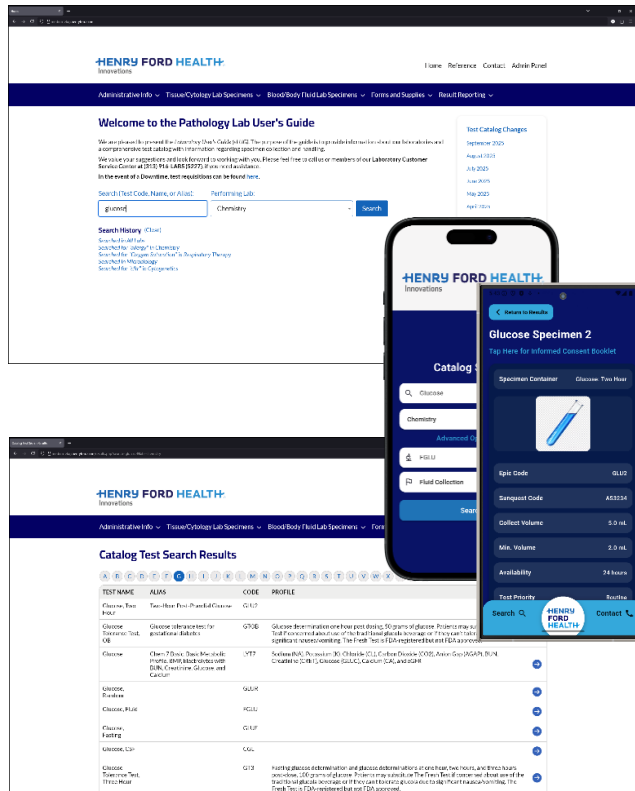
HENRY FORD HEALTH
Innovations

Home Reference Contact Admin Panel

Administrative Info Tissue/Cytology Lab Specimens Blood/Body Fluid Lab Specimens Forms and Supplies Result Reporting

Welcome to the Pathology Lab User's Guide

We are pleased to present the Laboratory User's Guide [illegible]. The purpose of the guide is to provide information about our laboratories and a comprehensive test catalog with information regarding specimen collection and handling.

We value your suggestions and look forward to working with you. Please feel free to call us or members of our Laboratory Customer Service Center at (313) 916-LABS (5227), if you need assistance.

In the event of a Downtime, test requisitions can be found here.

Search (Test Code, Name, or Alias): Performing Lab:
glucose Chemistry Search

Search History (Clear)
Searched for All Labs
Searched for "allergy" in Chemistry
Searched for "Oxygen Saturation" in Respiratory Therapy
Searched in Microbiology
Searched for "FISH" in Cytogenetics

Test Catalog Changes
September 2025
August 2025
July 2025
June 2025
May 2025
April 2025

HENRY FORD HEALTH
Innovations

Administrative Info Tissue/Cytology Lab Specimens Blood/Body Fluid Lab Specimens Form

Catalog Test Search Results

A B C D E F G H I J K L M N O P Q R S T U V W X

| TEST NAME | ALIAS | CODE | PROFILE |
|---|---|---|---|
| Glucose, Two Hour | Two-Hour Post-Prandial Glucose | GLU2 | |
| Glucose Tolerance Test, OB | Glucose tolerance test for gestational diabetes | GTOB | Glucose determination one hour post dosing, 50 grams of glucose. Patients may su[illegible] Test if concerned about use of the traditional glucose beverage or if they can't tolera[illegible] significant nausea/vomiting. The Fresh Test is FDA-registered but not FDA approved. |
| Glucose | Chem 7 Basic, Basic Metabolic Profile, BMP, Electrolytes with BUN, Creatinine, Glucose and Calcium | LYTE | Sodium (NA), Potassium (K), Chloride (CL), Carbon Dioxide (CO2), Anion Gap (AGAP), BUN, Creatinine (CRET), Glucose (GLUC), Calcium (CA), and eGFR |
| Glucose, Random | | GLUR | |
| Glucose, Fluid | | FGLU | |
| Glucose, Fasting | | GLUF | |
| Glucose, CSF | | CGL | |
| Glucose Tolerance Test, Three Hour | | GTT3 | Fasting glucose determination and glucose determinations at one hour, two hours, and three hours post-dose, 100 grams of glucose. Patients may substitute The Fresh Test if concerned about use of the traditional glucose beverage or if they can't tolerate glucola due to significant nausea/vomiting. The Fresh Test is FDA-registered but not FDA approved. |

HENRY FORD HEALTH
Innovations

Catalog S

Glucose
Chemistry
Advanced O
FGLU
Fluid Collection
Sear

Return to Results
Glucose Specimen 2
Tap Here for Informed Consent Booklet

Specimen Container Glucose: Two Hour
Epic Code GLU2
Sunquest Code AS3234
Collect Volume 5.0 mL
Min. Volume 2.0 mL
Availability 24 hours
Test Priority Routine

Search HENRY FORD HEALTH Contact